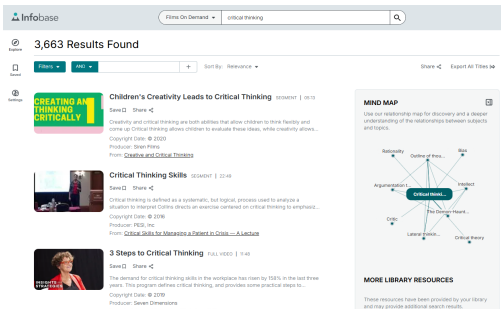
Infobase

Films On Demand

critical thinking

Explore

Saved

Settings

3,663 Results Found

Filters

AND

+

Sort By: Relevance

Share

Export All Titles

CREATING AN ATTITUDE CRITICALLY 1

Children's Creativity Leads to Critical Thinking SEGMENT | 05:13

Save Share

Creativity and critical thinking are both abilities that allow children to think flexibly and come up Critical thinking allows children to evaluate these ideas, while creativity allows...

Copyright Date: © 2020

Producer: Siren Films

From: Creative and Critical Thinking

Critical Thinking Skills SEGMENT | 22:49

Save Share

Critical thinking is defined as a systematic, but logical, process used to analyze a situation to interpret Collins directs an exercise centered on critical thinking to generate...

Copyright Date: © 2016

Producer: PESI, Inc.

From: Critical Skills for Managing a Patient in Crisis — A Lecture

INSIGHTS STRATEGIES

3 Steps to Critical Thinking FULL VIDEO | 11:48

Save Share

The demand for critical thinking skills in the workplace has risen by 158% in the last three years. This program defines critical thinking, and provides some practical steps to...

Copyright Date: © 2019

Producer: Seven Dimensions

MIND MAP

Use our relationship map for discovery and a deeper understanding of the relationships between subjects and topics.

Rationality

Outline of thou...

Bias

Argumentation t...

Intellect

Critical thinki...

The Demon-Haunt...

Critic

Lateral thinkin...

Critical theory

MORE LIBRARY RESOURCES

These resources have been provided by your library and may provide additional search results.